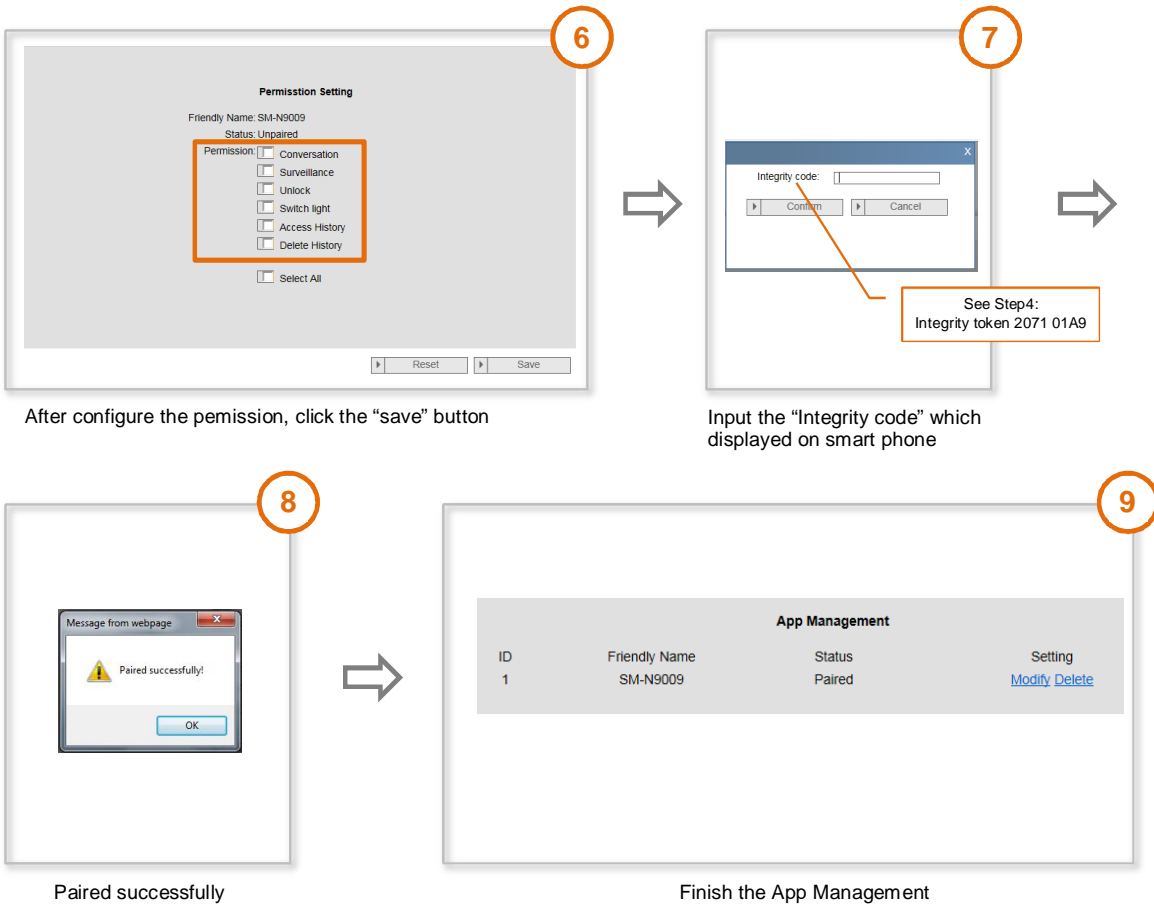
6

Permisstion Setting

Friendly Name: SM-N9009
Status: Unpaired
Permission: Conversation
Surveillance
Unlock
Switch light
Access History
Delete History

Select All

Reset Save

After configure the pemission, click the “save” button

7

X
Integrity code:
Confirm Cancel

See Step4:
Integrity token 2071 01A9

Input the “Integrity code” which displayed on smart phone

8

Message from webpage
Paired successfully!
OK

Paired successfully

9

App Management

| ID | Friendly Name | Status | Setting |
|---|---|---|---|
| 1 | SM-N9009 | Paired | Modify Delete |

Finish the App Management